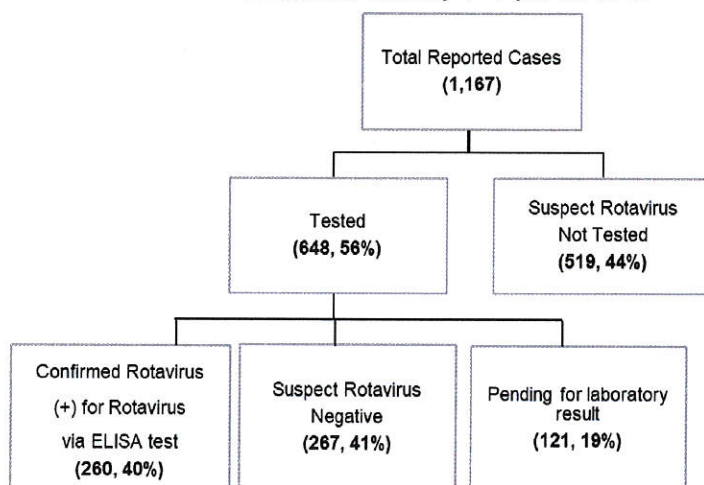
Total Reported Cases
(1,167)

Tested
(648, 56%)

Suspect Rotavirus
Not Tested
(519, 44%)

Confirmed Rotavirus
(+) for Rotavirus
via ELISA test
(260, 40%)

Suspect Rotavirus
Negative
(267, 41%)

Pending for laboratory result
(121, 19%)